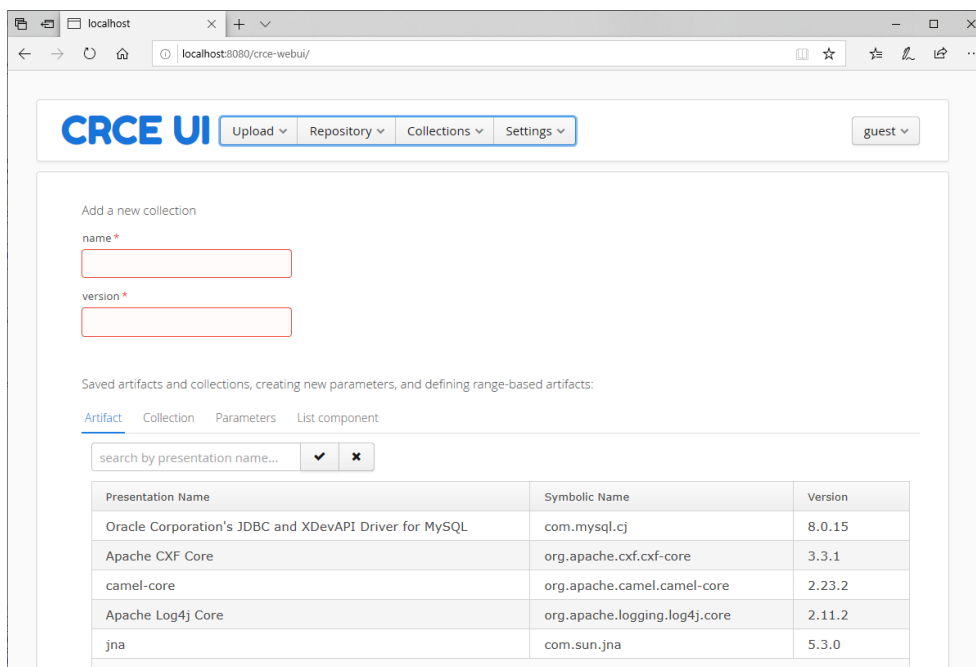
localhost

localhost:8080/crce-webui/

CRCE UI Upload Repository Collections Settings

guest

Add a new collection

name *

version *

Saved artifacts and collections, creating new parameters, and defining range-based artifacts:

Artifact Collection Parameters List component

search by presentation name...

| Presentation Name | Symbolic Name | Version |
|---|---|---|
| Oracle Corporation's JDBC and XDevAPI Driver for MySQL | com.mysql.cj | 8.0.15 |
| Apache CXF Core | org.apache.cxf.cxf-core | 3.3.1 |
| camel-core | org.apache.camel.camel-core | 2.23.2 |
| Apache Log4j Core | org.apache.logging.log4j.core | 2.11.2 |
| jna | com.sun.jna | 5.3.0 |